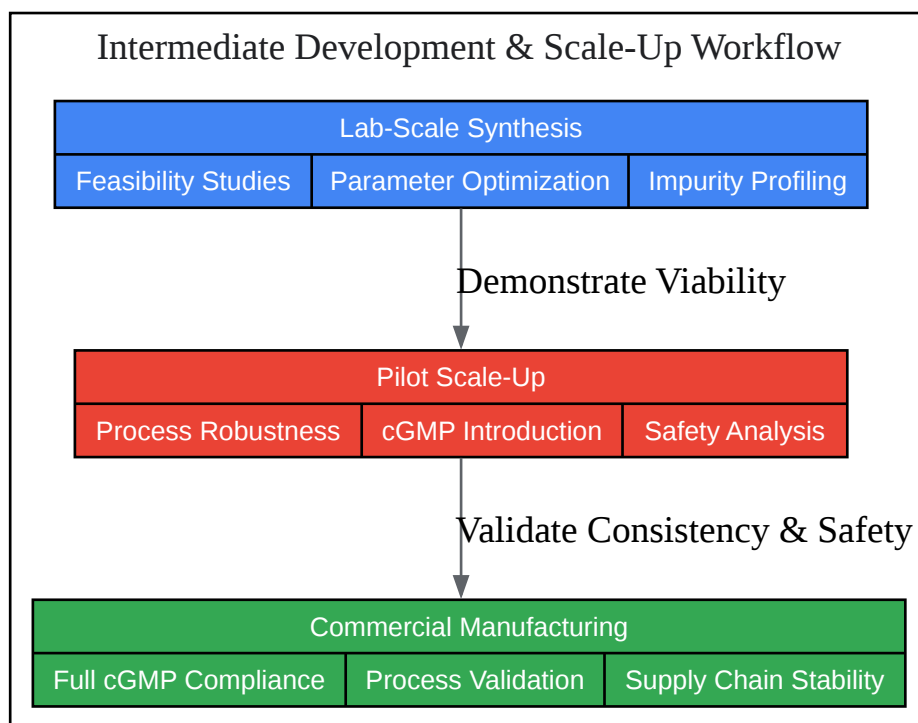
Intermediate Development & Scale-Up Workflow

Lab-Scale Synthesis

| Feasibility Studies | Parameter Optimization | Impurity Profiling |
|---|---|---|

Demonstrate Viability

Pilot Scale-Up

| Process Robustness | cGMP Introduction | Safety Analysis |
|---|---|---|

Validate Consistency & Safety

Commercial Manufacturing

| Full cGMP Compliance | Process Validation | Supply Chain Stability |
|---|---|---|